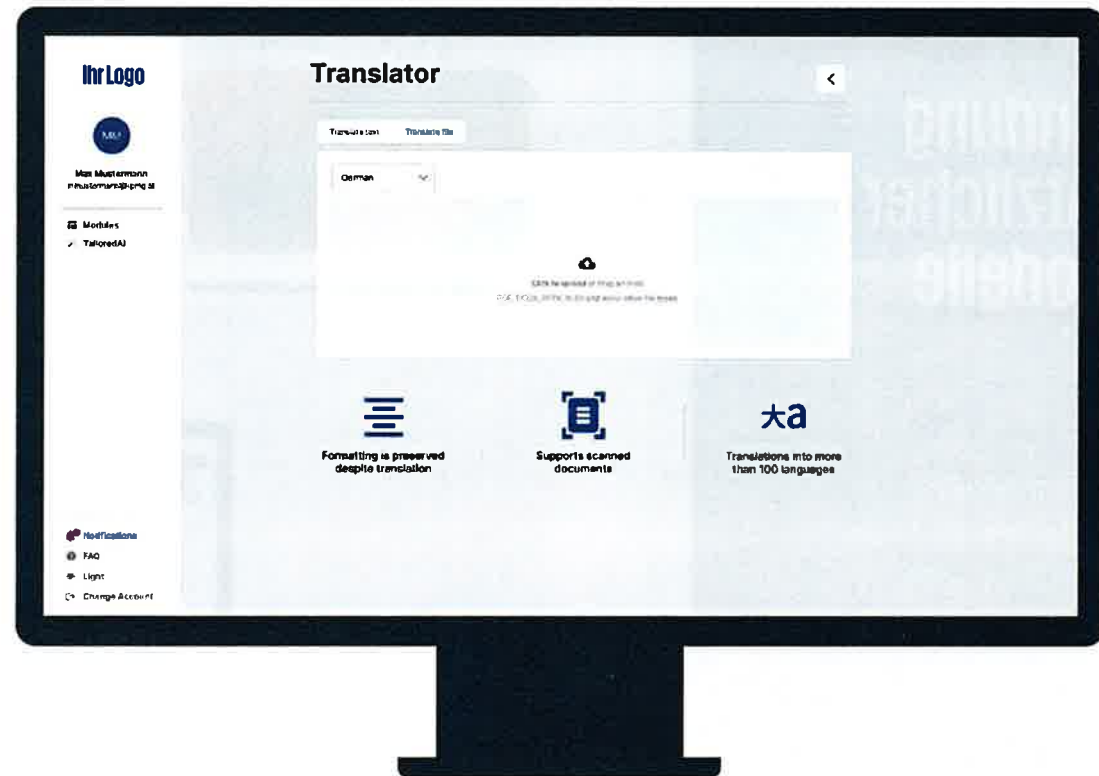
Ihr Logo

MM

Max Mustermann
mustermann@pmg.at

Modules
TailoredAI

Notifications
FAQ
Light
Change Account

Translator

<

Translate text
Translate file

German

Click to upload or drag and drop
PDF, DOCX, PPTX, XLSX and many other file types

Formatting is preserved despite translation

Supports scanned documents

Translations into more than 100 languages